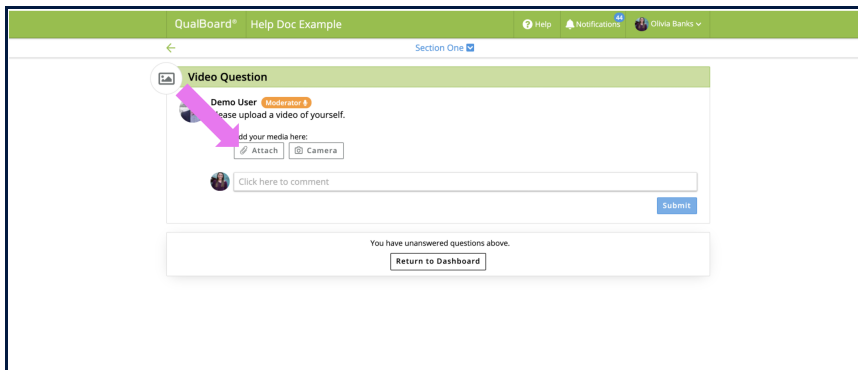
QualBoard® Help Doc Example

Help Notifications 44 Olivia Banks

Section One

Video Question

Demo User Moderator

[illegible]ase upload a video of yourself.

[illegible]dd your media here:

Attach Camera

Click here to comment

Submit

You have unanswered questions above.

Return to Dashboard